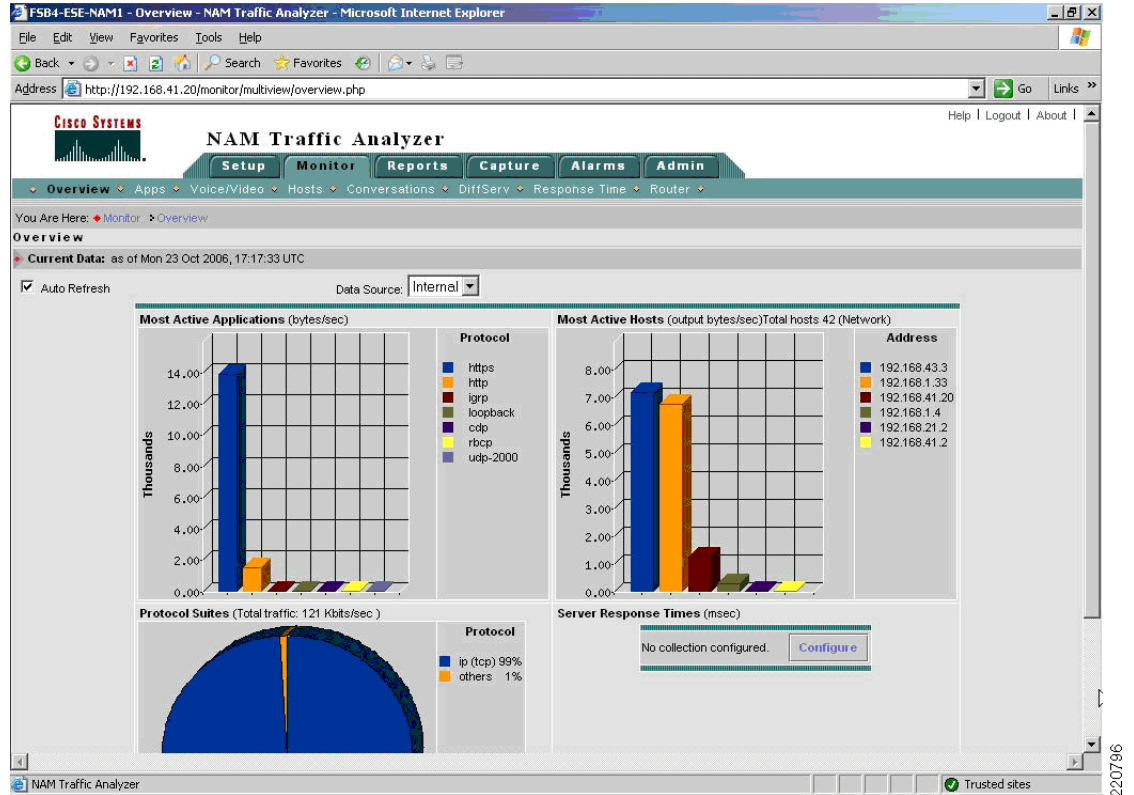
FSB4-ESE-NAM1 - Overview - NAM Traffic Analyzer - Microsoft Internet Explorer

File Edit View Favorites Tools Help

Back Search Favorites

Address http://192.168.41.20/monitor/multiview/overview.php Go Links »

Cisco Systems

NAM Traffic Analyzer

Help | Logout | About |

Setup Monitor Reports Capture Alarms Admin

Overview Apps Voice/Video Hosts Conversations DiffServ Response Time Router

You Are Here: Monitor Overview

Overview

Current Data: as of Mon 23 Oct 2006, 17:17:33 UTC

Auto Refresh

Data Source: Internal

Most Active Applications (bytes/sec)

Protocol

| https |
|---|
| http |
| igrp |
| loopback |
| cdp |
| rbcp |
| udp-2000 |

Thousands

14.00
12.00
10.00
8.00
6.00
4.00
2.00
0.00

Most Active Hosts (output bytes/sec)Total hosts 42 (Network)

Address

192.168.43.3
192.168.1.33
192.168.41.20
192.168.1.4
192.168.21.2
192.168.41.2

Thousands

8.00
7.00
6.00
5.00
4.00
3.00
2.00
1.00
0.00

Protocol Suites (Total traffic: 121 Kbits/sec )

Protocol

ip (tcp) 99%
others 1%

Server Response Times (msec)

No collection configured. Configure

NAM Traffic Analyzer

Trusted sites

220796